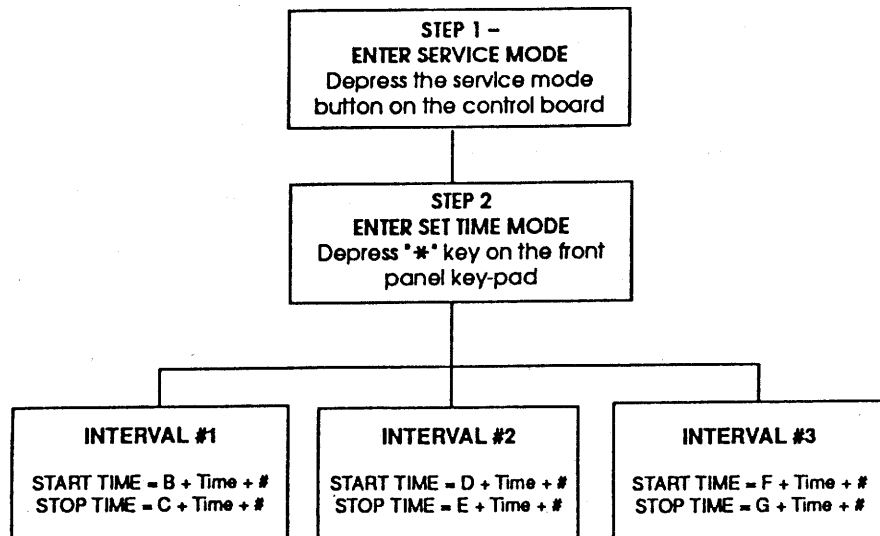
STEP 1 –
ENTER SERVICE MODE
Depress the service mode button on the control board

STEP 2
ENTER SET TIME MODE
Depress "*" key on the front panel key-pad

INTERVAL #1

START TIME = B + Time + #
STOP TIME = C + Time + #

INTERVAL #2

START TIME = D + Time + #
STOP TIME = E + Time + #

INTERVAL #3

START TIME = F + Time + #
STOP TIME = G + Time + #